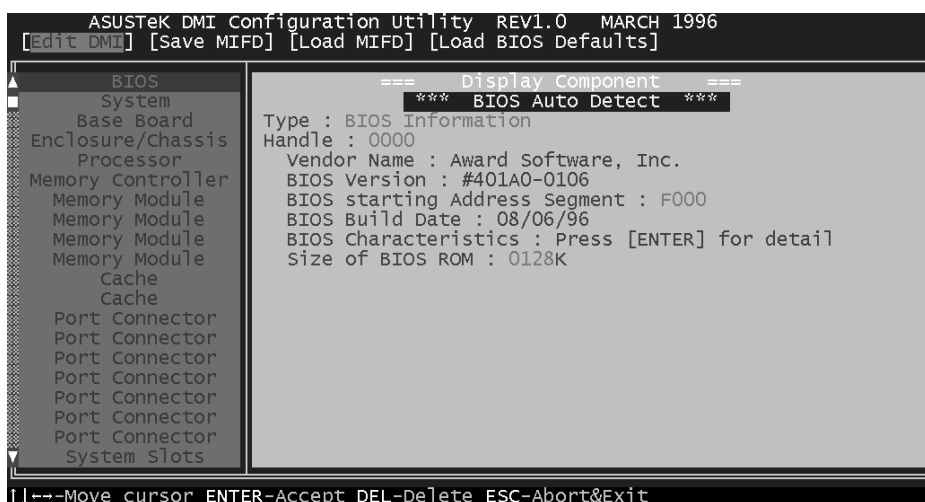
ASUSTeK DMI Configuration Utility REV1.0 MARCH 1996
[Edit DMI] [Save MIFD] [Load MIFD] [Load BIOS Defaults]

BIOS
System
Base Board
Enclosure/Chassis
Processor
Memory Controller
Memory Module
Memory Module
Memory Module
Memory Module
Cache
Cache
Port Connector
Port Connector
Port Connector
Port Connector
Port Connector
Port Connector
Port Connector
System Slots

=== Display Component ===
*** BIOS Auto Detect ***
Type : BIOS Information
Handle : 0000
Vendor Name : Award Software, Inc.
BIOS Version : #401A0-0106
BIOS starting Address Segment : F000
BIOS Build Date : 08/06/96
BIOS Characteristics : Press [ENTER] for detail
Size of BIOS ROM : 0128K

↑↓←→-Move cursor ENTER-Accept DEL-Delete ESC-Abort&Exit